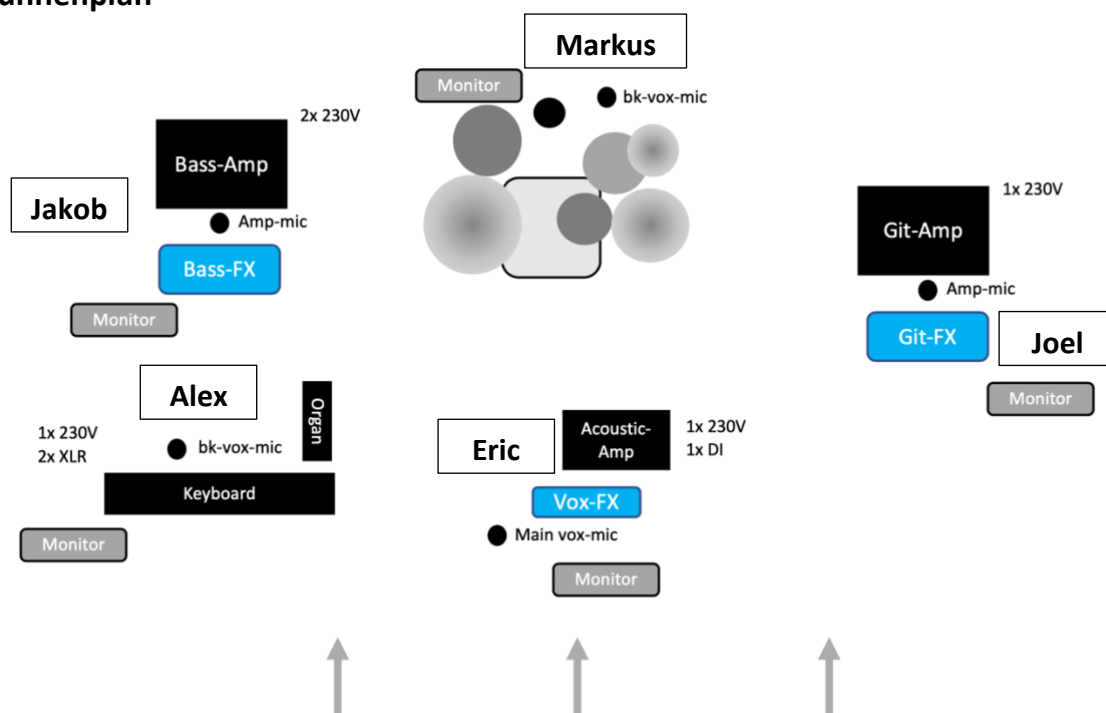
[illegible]ühnenplan

Markus

Monitor

bk-vox-mic

2x 230V

Bass-Amp

Jakob

Amp-mic

Bass-FX

Monitor

1x 230V

Git-Amp

Amp-mic

Git-FX

Joel

Monitor

Alex

Organ

1x 230V
2x XLR

bk-vox-mic

Keyboard

Monitor

Eric

Acoustic-Amp

1x 230V
1x DI

Vox-FX

Main vox-mic

Monitor